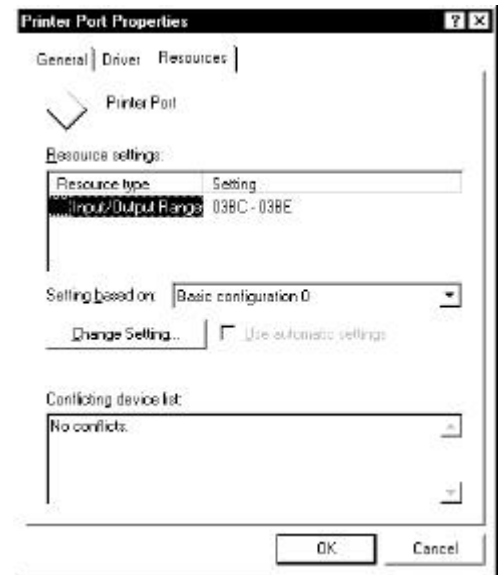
Printer Port Properties

?

General | Driver | Resources

Printer Port

Resource settings:

| Resource type | Setting |
|---|---|
| Input/Output Range | 03BC - 03BE |

Setting based on: Basic configuration 0

Change Setting...

Use automatic settings

Conflicting device list:

No conflicts.

OK

Cancel